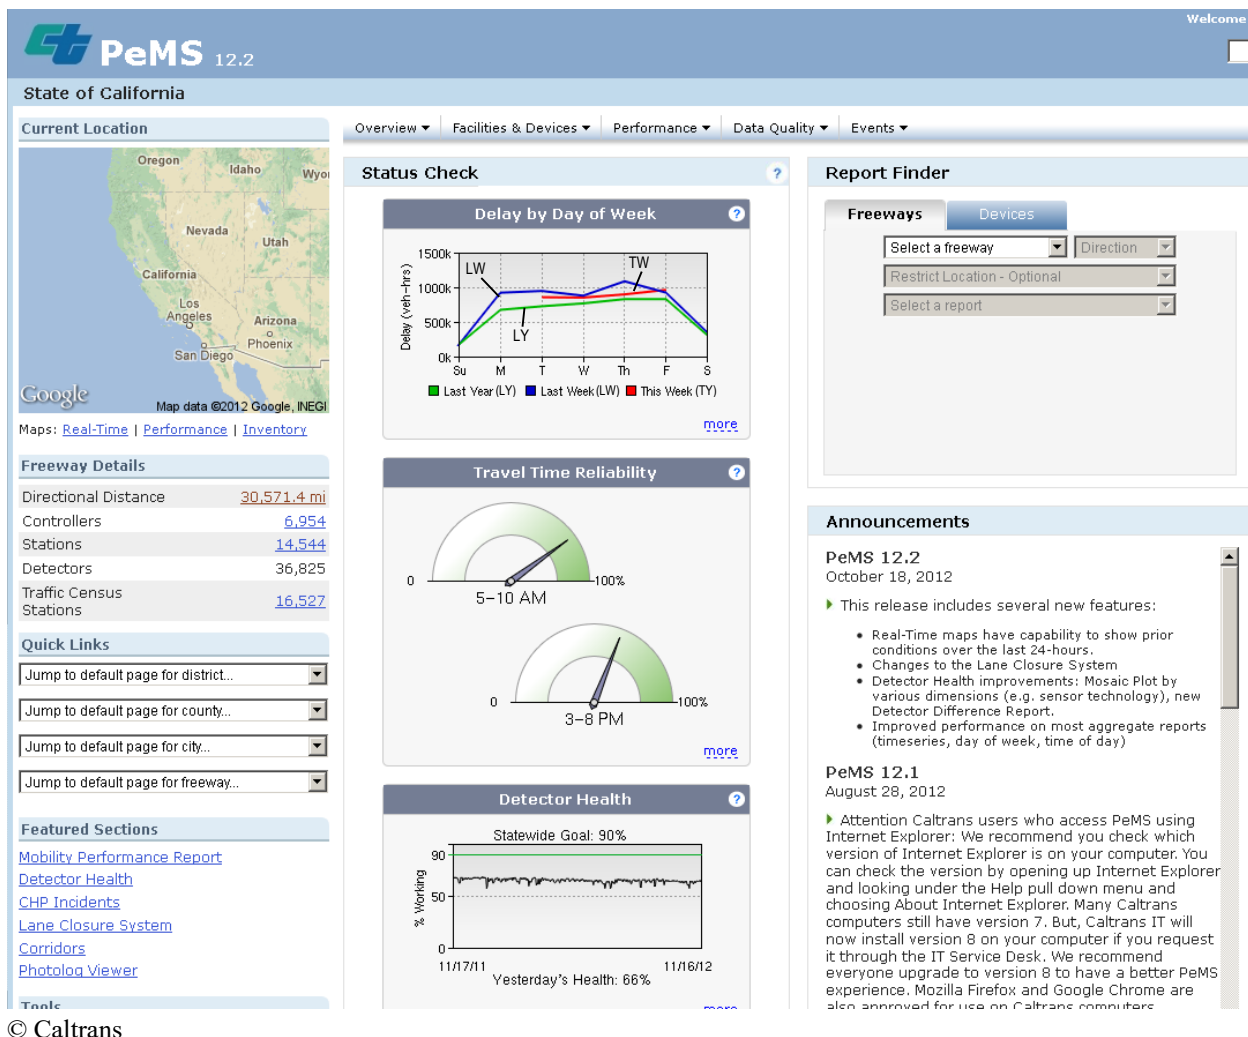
PeMS 12.2

Welcome

State of California

Current Location

Oregon
Idaho
Wyo
Nevada
Utah
California
Los Angeles
Arizona
Phoenix
San Diego
Google
Map data ©2012 Google, INEGI

Maps: Real-Time | Performance | Inventory

Freeway Details

| | |
|---|---|
| Directional Distance | 30,571.4 mi |
| Controllers | 6,954 |
| Stations | 14,544 |
| Detectors | 36,825 |
| Traffic Census Stations | 16,527 |

Quick Links

Jump to default page for district...
Jump to default page for county...
Jump to default page for city...
Jump to default page for freeway...

Featured Sections

Mobility Performance Report
Detector Health
CHP Incidents
Lane Closure System
Corridors
Photolog Viewer

Tools

Overview ▾ | Facilities & Devices ▾ | Performance ▾ | Data Quality ▾ | Events ▾

Status Check

Delay by Day of Week

1500k
1000k
500k
0k
Delay (veh-hrs)
LW
TW
LY
Su M T W Th F S
Last Year (LY) Last Week (LW) This Week (TY)
more

Travel Time Reliability

0
100%
5–10 AM
0
100%
3–8 PM
more

Detector Health

Statewide Goal: 90%
90
50
0
% Working
11/17/11
11/16/12
Yesterday's Health: 66%
more

Report Finder

Freeways | Devices

Select a freeway
Direction
Restrict Location - Optional
Select a report

Announcements

PeMS 12.2
October 18, 2012

This release includes several new features:

• Real-Time maps have capability to show prior conditions over the last 24-hours.
• Changes to the Lane Closure System
• Detector Health improvements: Mosaic Plot by various dimensions (e.g. sensor technology), new Detector Difference Report.
• Improved performance on most aggregate reports (timeseries, day of week, time of day)

PeMS 12.1
August 28, 2012

Attention Caltrans users who access PeMS using Internet Explorer: We recommend you check which version of Internet Explorer is on your computer. You can check the version by opening up Internet Explorer and looking under the Help pull down menu and choosing About Internet Explorer. Many Caltrans computers still have version 7. But, Caltrans IT will now install version 8 on your computer if you request it through the IT Service Desk. We recommend everyone upgrade to version 8 to have a better PeMS experience. Mozilla Firefox and Google Chrome are also approved for use on Caltrans computers

© Caltrans